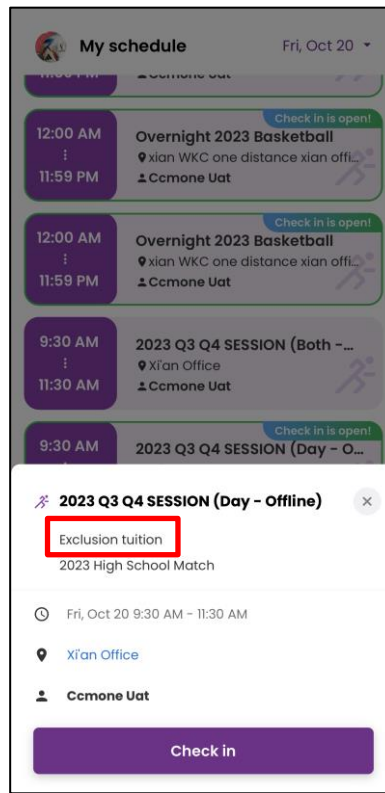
My schedule

Fri, Oct 20

Check in is open!

12:00 AM
⋮
11:59 PM

Overnight 2023 Basketball
xian WKC one distance xian offi...
Ccmone Uat

Check in is open!

12:00 AM
⋮
11:59 PM

Overnight 2023 Basketball
xian WKC one distance xian offi...
Ccmone Uat

9:30 AM
⋮
11:30 AM

2023 Q3 Q4 SESSION (Both -...
Xi'an Office
Ccmone Uat

Check in is open!

9:30 AM

2023 Q3 Q4 SESSION (Day - O...

2023 Q3 Q4 SESSION (Day - Offline)

Exclusion tuition

2023 High School Match

Fri, Oct 20 9:30 AM - 11:30 AM

Xi'an Office

Ccmone Uat

Check in